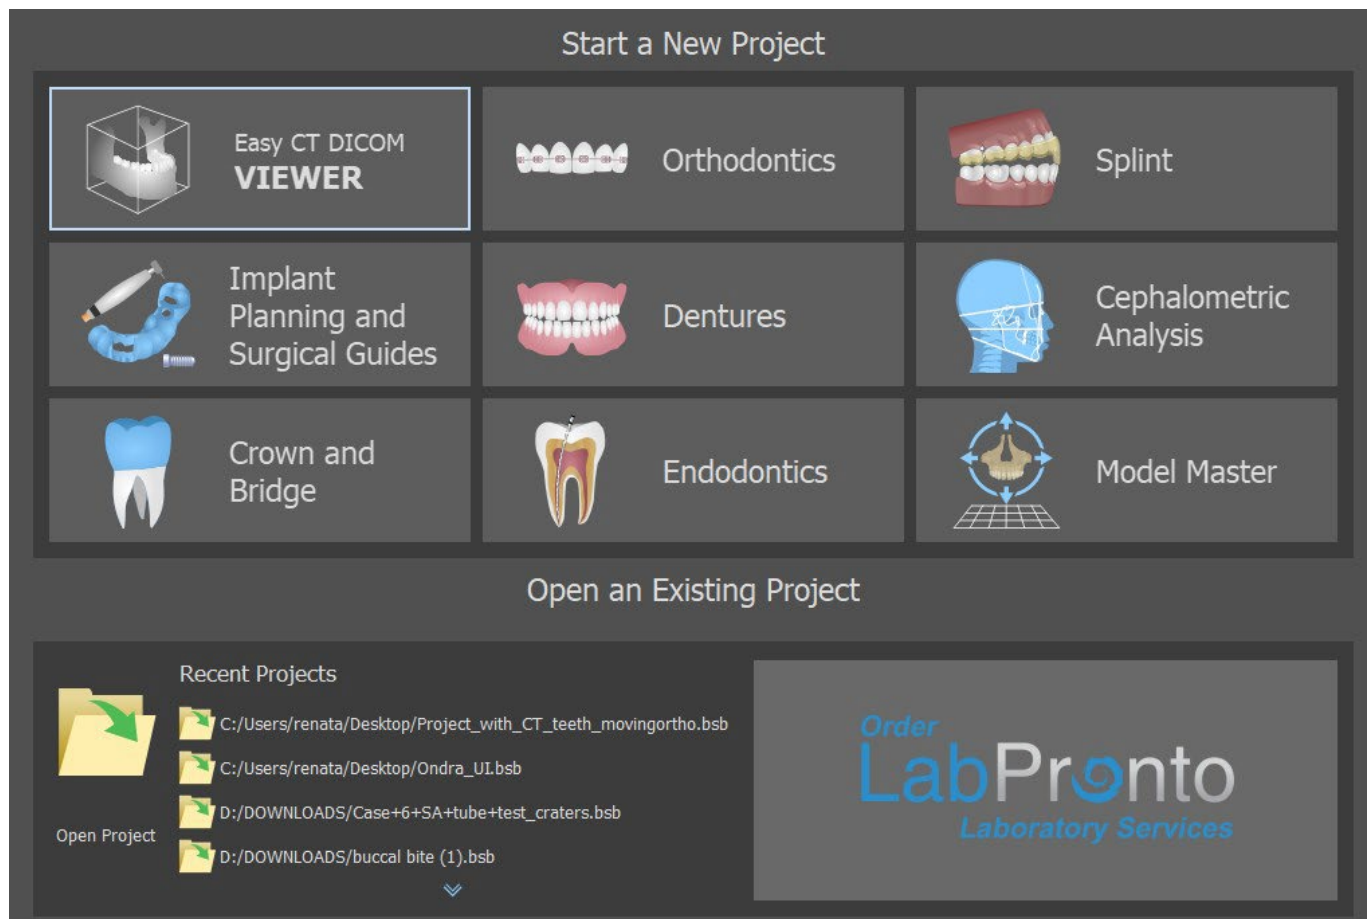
Start a New Project

Easy CT DICOM
VIEWER

Orthodontics

Splint

Implant Planning and Surgical Guides

Dentures

Cephalometric Analysis

Crown and Bridge

Endodontics

Model Master

Open an Existing Project

Open Project

Recent Projects

C:/Users/renata/Desktop/Project_with_CT_teeth_movingortho.bsb

C:/Users/renata/Desktop/Ondra_UI.bsb

D:/DOWNLOADS/Case+6+SA+tube+test_craters.bsb

D:/DOWNLOADS/buccal bite (1).bsb

Order
LabPronto
Laboratory Services